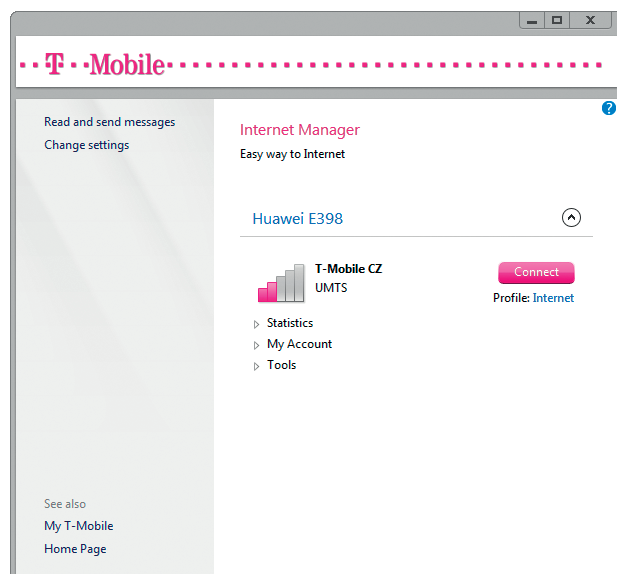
T · · Mobile

?

Read and send messages
Change settings

See also
My T-Mobile
Home Page

Internet Manager
Easy way to Internet

Huawei E398

T-Mobile CZ
UMTS

Connect
Profile: Internet

Statistics
My Account
Tools